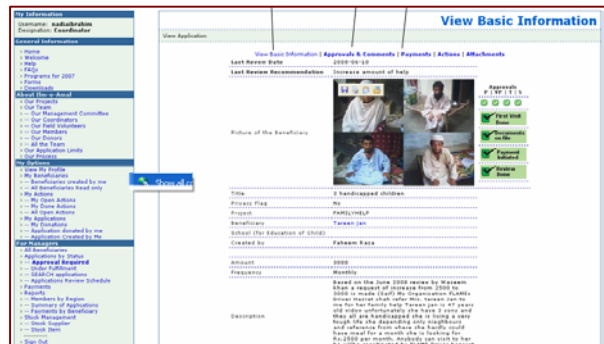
My Information
Username: sadiaibrahim
Designation: Coordinator

General Information
» Home
» Welcome
» Help
» FAQs
» Programs for 2007
» Forms
» Downloads

About Ibn-e-Amal
» Our Projects
» Our Team
» -- Our Management Committee
» -- Our Coordinators
» -- Our Field Volunteers
» -- Our Members
» -- Our Donors
» -- All the Team
» Our Application Limits
» Our Process

My Options
» View My Profile
» My Beneficiaries
» -- Beneficiaries created by me
» -- All Beneficiaries Read only
» My Actions
» -- My Open Actions
» -- My Done Actions
» -- All Open Actions
» My Applications
» -- My Donations
» -- Application donated by me
» -- Application Created by Me

For Managers
» All Beneficiaries
» Applications by Status
» -- Approval Required
» -- Under Fulfillment
» -- SEARCH applications
» -- Applications Review Schedule
» Payments
» Reports
» -- Members by Region
» -- Summary of Applications
» -- Payments by Beneficiary
» Stock Management
» -- Stock Supplier
» -- Stock Item

» Sign Out

Show all

View Basic Information

View Application

View Basic Information | Approvals & Comments | Payments | Actions | Attachments

| | |
|---|---|
| Last Review Date | 2008-06-10 |
| Last Review Recommendation | Increase amount of help |
| Picture of the Beneficiary | |
| Title | 3 handicapped children |
| Privacy Flag | No |
| Project | FAMILYHELP |
| Beneficiary | Tareen Jan |
| School (for Education of Child) | |
| Created by | Faheem Raza |
| Amount | 3000 |
| Frequency | Monthly |
| Description | Based on the June 2008 review by Waseem Khan a request of increase from 2500 to 3000 is made (Asif) My Organization FLAMEs Driver Hasrat shah refer Mrs. Tareen Jan to me for her family help Tareen jan is 47 years old widow unfortunately she have 3 sons and they all are handicapped she is living a very tough life she depending only neighbours and reference from where she hardly could have meal for a month she is looking for Rs.2500 per month. Anybody can visit to her |

Approvals
P | W | F | S

First Visit Done
Documents on file
Approval Obtained
Review Done